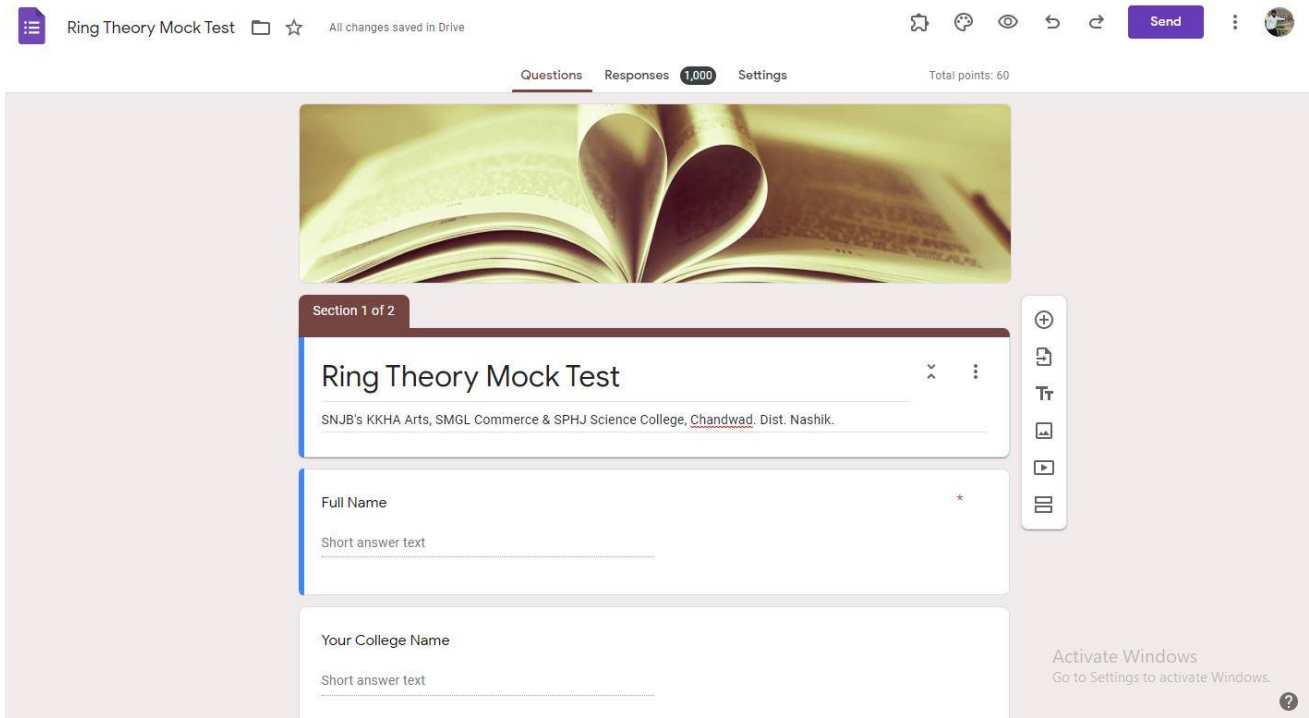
Ring Theory Mock Test All changes saved in Drive

Send

Questions Responses 1,000 Settings Total points: 60

Section 1 of 2

Ring Theory Mock Test

SNJB's KKHA Arts, SMGL Commerce & SPHJ Science College, Chandwad. Dist. Nashik.

Full Name *

Short answer text

Your College Name

Short answer text

Activate Windows
Go to Settings to activate Windows.

?